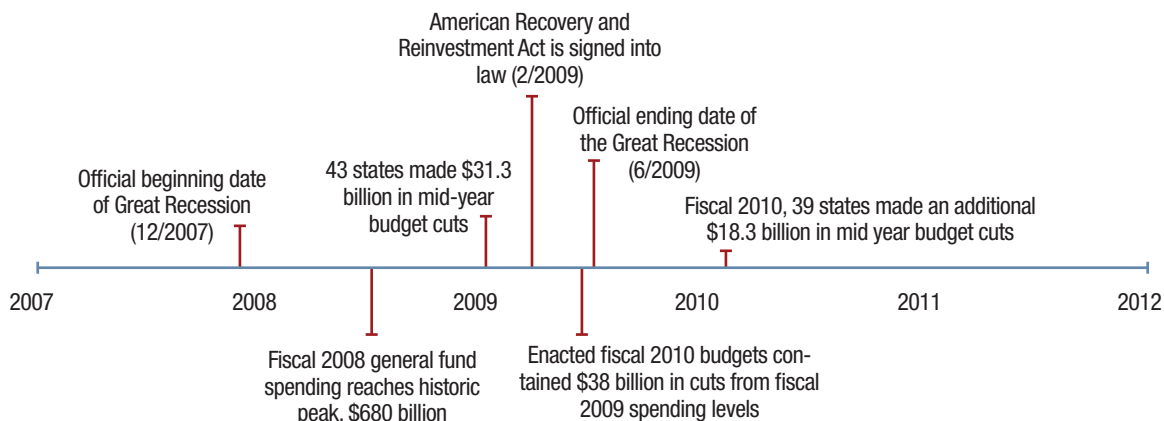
American Recovery and Reinvestment Act is signed into law (2/2009)

Official ending date of the Great Recession (6/2009)

43 states made $31.3 billion in mid-year budget cuts

Official beginning date of Great Recession (12/2007)

Fiscal 2010, 39 states made an additional $18.3 billion in mid year budget cuts

2007

2008

2009

2010

2011

2012

Fiscal 2008 general fund spending reaches historic peak, $680 billion

Enacted fiscal 2010 budgets contained $38 billion in cuts from fiscal 2009 spending levels